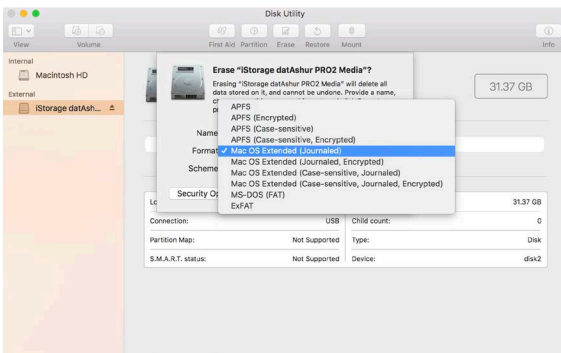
Disk Utility

View Volume

First Aid Partition Erase Restore Mount

Info

Internal

Macintosh HD

External

iStorage datAsh...

Erase "iStorage datAshur PRO2 Media"?

Erasing "iStorage datAshur PRO2 Media" will delete all data stored on it, and cannot be undone. Provide a name, ch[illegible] p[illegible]

31.37 GB

Name

Format

Scheme

Security Op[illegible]

APFS
APFS (Encrypted)
APFS (Case-sensitive)
APFS (Case-sensitive, Encrypted)
✓ Mac OS Extended (Journaled)
Mac OS Extended (Journaled, Encrypted)
Mac OS Extended (Case-sensitive, Journaled)
Mac OS Extended (Case-sensitive, Journaled, Encrypted)
MS-DOS (FAT)
ExFAT

| Lo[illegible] | | | 31.37 GB |
|---|---|---|---|
| Connection: | USB | Child count: | 0 |
| Partition Map: | Not Supported | Type: | Disk |
| S.M.A.R.T. status: | Not Supported | Device: | disk2 |